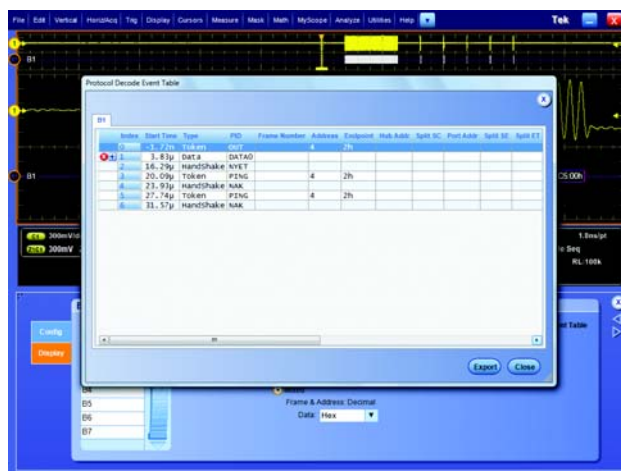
File | Edit | Vertical | Horiz/Acq | Trig | Display | Cursors | Measure | Mask | Math | MyScope | Analyze | Utilities | Help

Tek

B1

Protocol Decode Event Table

B1

| Index | Start Time | Type | PID | Frame Number | Address | Endpoint | Hub Addr | Split SC | Port Addr | Split SE | Split ET |
|---|---|---|---|---|---|---|---|---|---|---|---|
| 0 | -1.72n | Token | OUT | | 4 | 2h | | | | | |
| 1 | 3.83µ | Data | DATA0 | | | | | | | | |
| 2 | 16.29µ | HandShake | NYET | | | | | | | | |
| 3 | 20.09µ | Token | PING | | 4 | 2h | | | | | |
| 4 | 23.93µ | HandShake | NAK | | | | | | | | |
| 5 | 27.74µ | Token | PING | | 4 | 2h | | | | | |
| 6 | 31.57µ | HandShake | NAK | | | | | | | | |

Export Close

B1

CS:00h

300mV/div

300mV

1.0ns/pt

Seq

RL:100k

Config

Display

nt Table

B4

B5

B6

B7

Frame & Address: Decimal

Data: Hex